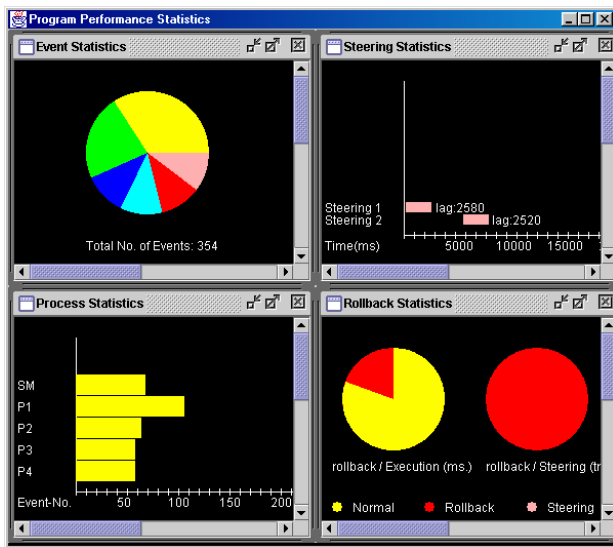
Program Performance Statistics

Event Statistics

Total No. of Events: 354

Steering Statistics

Steering 1
Steering 2
lag:2580
lag:2520
Time(ms)
5000
10000
15000

Process Statistics

SM
P1
P2
P3
P4
Event-No.
50
100
150
200

Rollback Statistics

rollback / Execution (ms.)
rollback / Steering (tr

Normal
Rollback
Steering